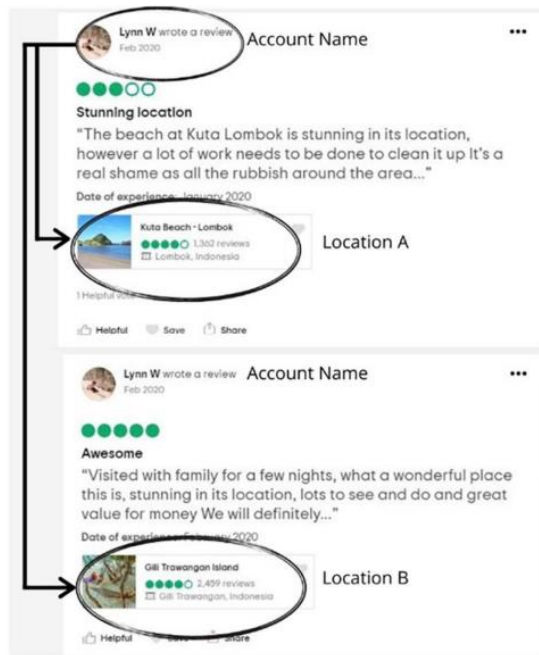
Lynn W wrote a review
Feb 2020
Account Name
•••

Stunning location
"The beach at Kuta Lombok is stunning in its location, however a lot of work needs to be done to clean it up It's a real shame as all the rubbish around the area..."

Date of experience: January 2020

Kuta Beach - Lombok
1,362 reviews
Lombok, Indonesia
Location A

1 Helpful vote

Helpful Save Share

Lynn W wrote a review
Feb 2020
Account Name
•••

Awesome
"Visited with family for a few nights, what a wonderful place this is, stunning in its location, lots to see and do and great value for money We will definitely..."

Date of experience: February 2020

Gili Trawangan Island
2,459 reviews
Gili Trawangan, Indonesia
Location B

Helpful Save Share